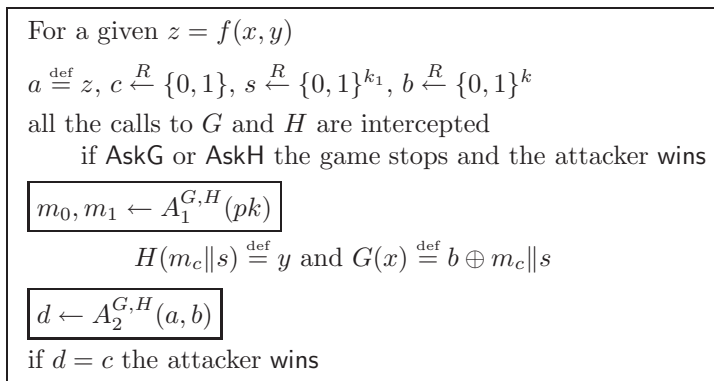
For a given $z = f(x, y)$

$a \stackrel{\text{def}}{=} z$, $c \stackrel{R}{\leftarrow} \{0,1\}$, $s \stackrel{R}{\leftarrow} \{0,1\}^{k_1}$, $b \stackrel{R}{\leftarrow} \{0,1\}^k$

all the calls to $G$ and $H$ are intercepted

if AskG or AskH the game stops and the attacker wins

$m_0, m_1 \leftarrow A_1^{G,H}(pk)$

$H(m_c \| s) \stackrel{\text{def}}{=} y$ and $G(x) \stackrel{\text{def}}{=} b \oplus m_c \| s$

$d \leftarrow A_2^{G,H}(a, b)$

if $d = c$ the attacker wins